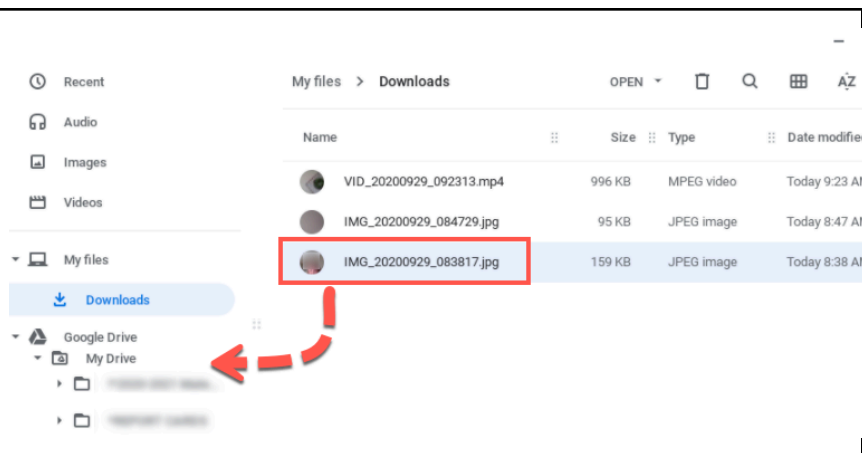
Recent

Audio

Images

Videos

My files

Downloads

Google Drive

My Drive

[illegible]

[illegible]

My files > Downloads

OPEN

| Name | Size | Type | Date modifie |
|---|---|---|---|
| VID_20200929_092313.mp4 | 996 KB | MPEG video | Today 9:23 A |
| IMG_20200929_084729.jpg | 95 KB | JPEG image | Today 8:47 A |
| IMG_20200929_083817.jpg | 159 KB | JPEG image | Today 8:38 A |